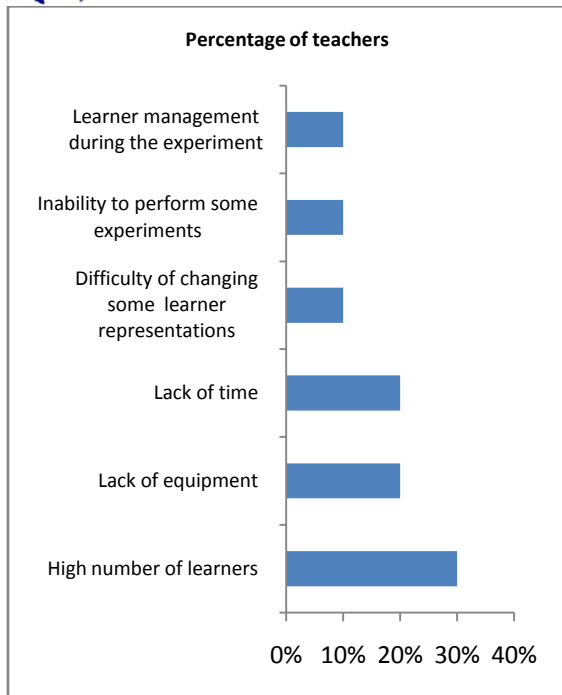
Percentage of teachers

Learner management during the experiment

Inability to perform some experiments

Difficulty of changing some learner representations

Lack of time

Lack of equipment

High number of learners

0% 10% 20% 30% 40%